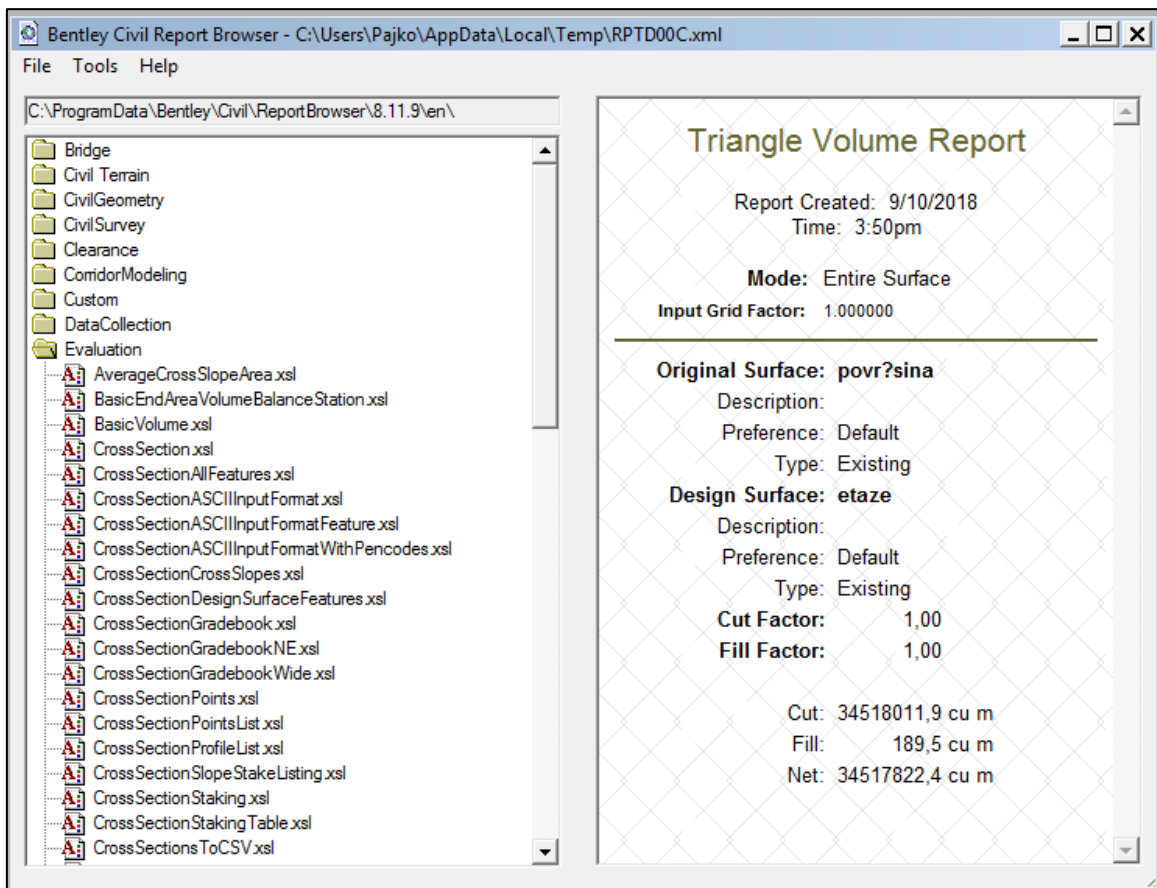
Bentley Civil Report Browser - C:\Users\Pajko\AppData\Local\Temp\RPTD00C.xml

File Tools Help

C:\ProgramData\Bentley\Civil\ReportBrowser\8.11.9\en\

Bridge
Civil Terrain
CivilGeometry
CivilSurvey
Clearance
CorridorModeling
Custom
DataCollection
Evaluation
AverageCrossSlopeArea.xsl
BasicEndAreaVolumeBalanceStation.xsl
BasicVolume.xsl
CrossSection.xsl
CrossSectionAllFeatures.xsl
CrossSectionASCIIInputFormat.xsl
CrossSectionASCIIInputFormatFeature.xsl
CrossSectionASCIIInputFormatWithPencodes.xsl
CrossSectionCrossSlopes.xsl
CrossSectionDesignSurfaceFeatures.xsl
CrossSectionGradebook.xsl
CrossSectionGradebookNE.xsl
CrossSectionGradebookWide.xsl
CrossSectionPoints.xsl
CrossSectionPointsList.xsl
CrossSectionProfileList.xsl
CrossSectionSlopeStakeListing.xsl
CrossSectionStaking.xsl
CrossSectionStakingTable.xsl
CrossSectionsToCSV.xsl

Triangle Volume Report

Report Created: 9/10/2018
Time: 3:50pm

Mode: Entire Surface
Input Grid Factor: 1.000000

Original Surface: povr?sina
Description:
Preference: Default
Type: Existing
Design Surface: etaze
Description:
Preference: Default
Type: Existing
Cut Factor: 1,00
Fill Factor: 1,00

Cut: 34518011,9 cu m
Fill: 189,5 cu m
Net: 34517822,4 cu m